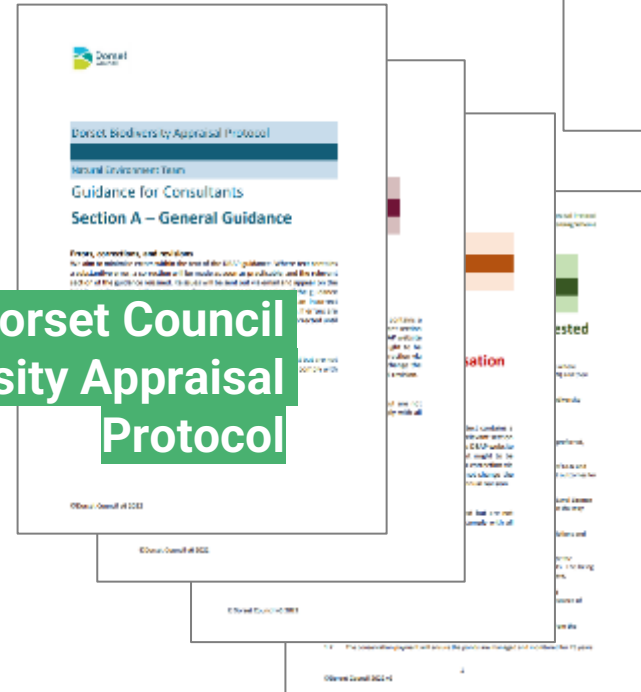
Dorset Council

Dorset Biodiversity Appraisal Protocol

Natural Environment Team

Guidance for Consultants

Section A – General Guidance

Errors, corrections, and revisions

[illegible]

orset Council
sity Appraisal
Protocol

sation

ested

©Dorset Council 2022

©Dorset Council 2022

©Dorset Council 2022

©Dorset Council 2022